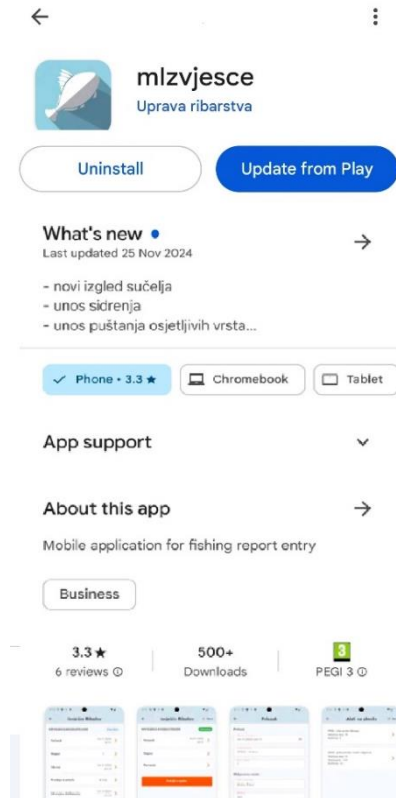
mIzvjesce
Uprava ribarstva

Uninstall
Update from Play

What's new •
Last updated 25 Nov 2024

- novi izgled sučelja
- unos sidrenja
- unos puštanja osjetljivih vrsta...

Phone • 3.3 ★
Chromebook
Tablet

App support

About this app

Mobile application for fishing report entry

Business

3.3 ★
6 reviews ⓘ

500+
Downloads

3
PEGI 3 ⓘ

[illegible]